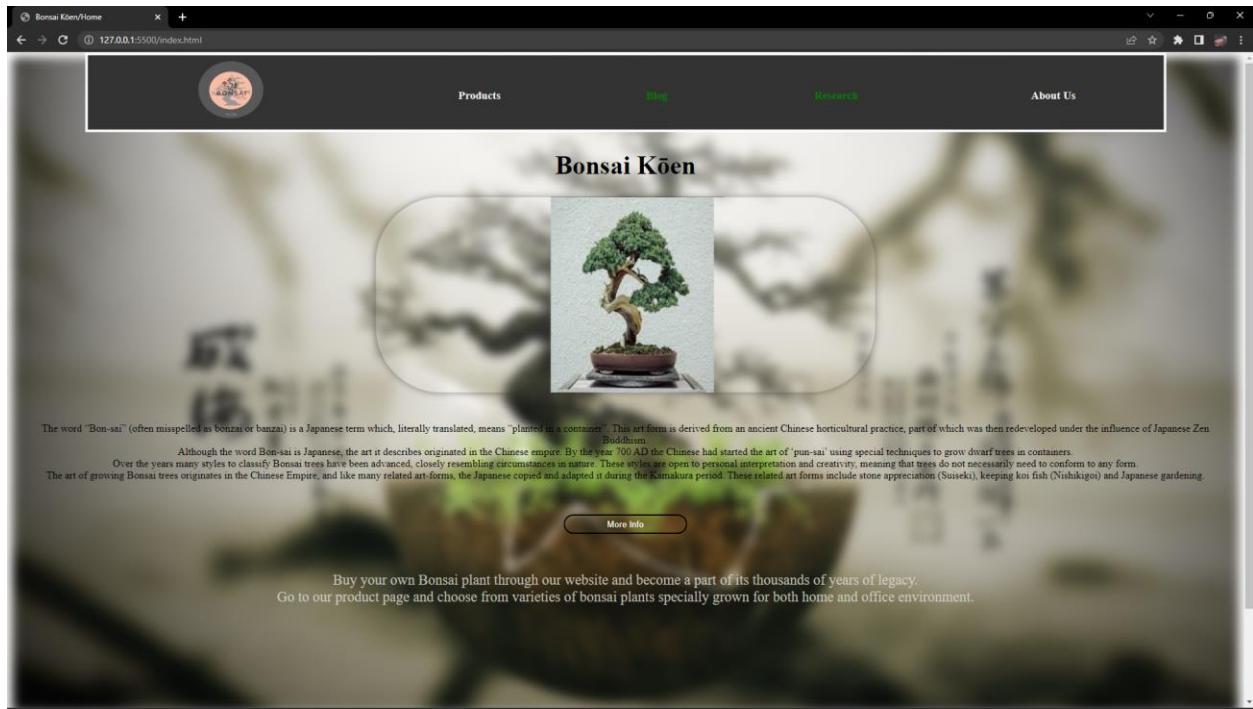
Bonsai Kōen/Home

127.0.0.1:5500/index.html

BONSAI

Products

Blog

Research

About Us

Bonsai Kōen

The word "Bon-sai" (often misspelled as bonzai or banzai) is a Japanese term which, literally translated, means "planted in a container". This art form is derived from an ancient Chinese horticultural practice, part of which was then redeveloped under the influence of Japanese Zen Buddhism.
Although the word Bon-sai is Japanese, the art it describes originated in the Chinese empire. By the year 700 AD the Chinese had started the art of 'pun-sai' using special techniques to grow dwarf trees in containers.
Over the years many styles to classify Bonsai trees have been advanced, closely resembling circumstances in nature. These styles are open to personal interpretation and creativity, meaning that trees do not necessarily need to conform to any form.
The art of growing Bonsai trees originates in the Chinese Empire, and like many related art-forms, the Japanese copied and adapted it during the Kamakura period. These related art forms include stone appreciation (Suiseki), keeping koi fish (Nishikigoi) and Japanese gardening.

More Info

Buy your own Bonsai plant through our website and become a part of its thousands of years of legacy.
Go to our product page and choose from varieties of bonsai plants specially grown for both home and office environment.